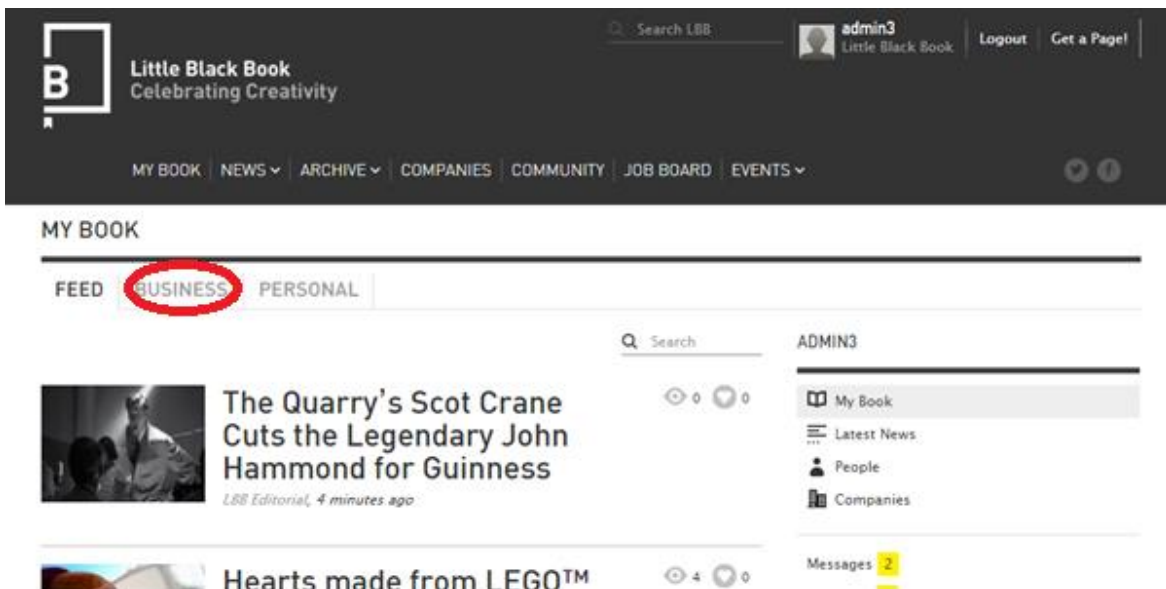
B

Little Black Book
Celebrating Creativity

Search LBB

admin3
Little Black Book

Logout

Get a Page!

MY BOOK NEWS ARCHIVE COMPANIES COMMUNITY JOB BOARD EVENTS

MY BOOK

FEED BUSINESS PERSONAL

Search

ADMIN3

The Quarry's Scot Crane Cuts the Legendary John Hammond for Guinness

0 0

LBB Editorial, 4 minutes ago

My Book
Latest News
People
Companies

Hearts made from LEGO™

4 0

Messages 2